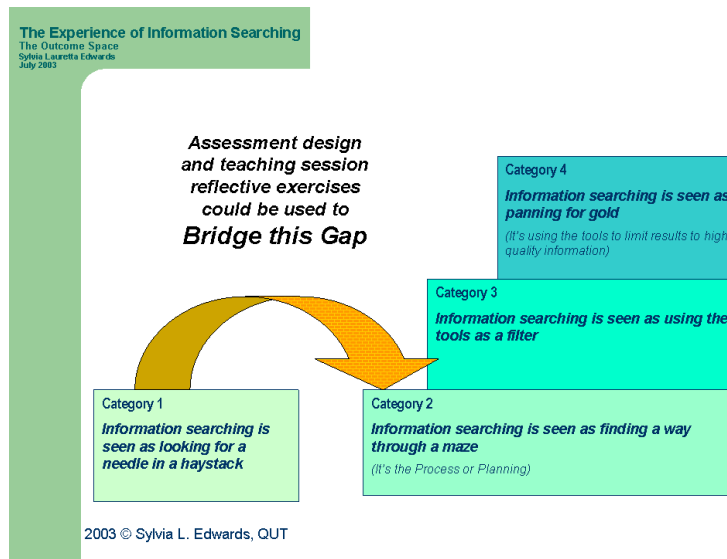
The Experience of Information Searching
The Outcome Space
Sylvia Lauretta Edwards
July 2003

Assessment design and teaching session reflective exercises could be used to
Bridge this Gap

Category 4
Information searching is seen as panning for gold
(It's using the tools to limit results to high quality information)

Category 3
Information searching is seen as using the tools as a filter

Category 1
Information searching is seen as looking for a needle in a haystack

Category 2
Information searching is seen as finding a way through a maze
(It's the Process or Planning)

2003 © Sylvia L. Edwards, QUT